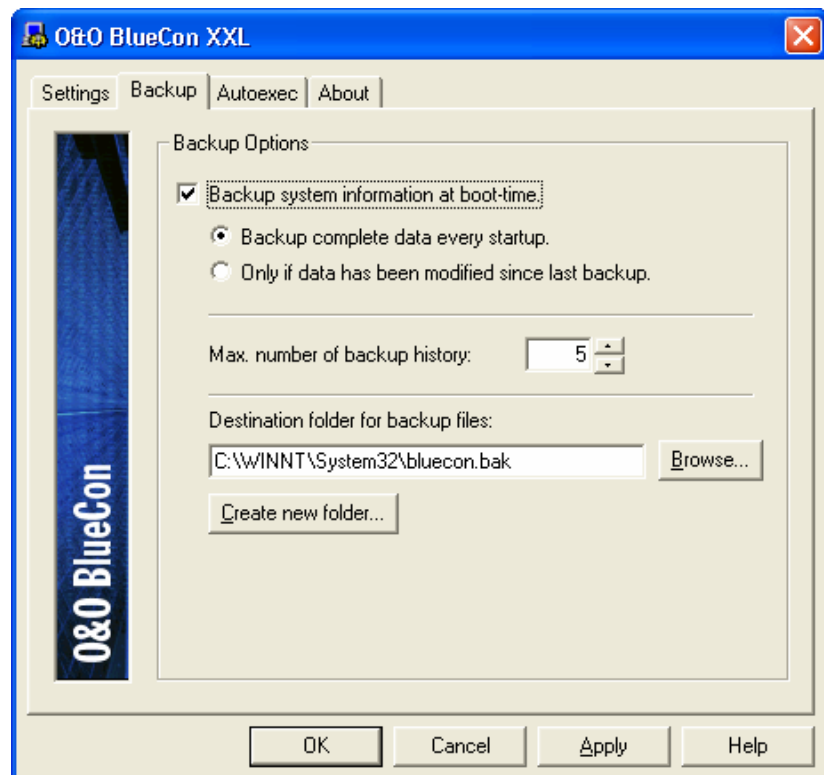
O&O BlueCon XXL

Settings
Backup
Autoexec
About

O&O BlueCon

Backup Options

Backup system information at boot-time.

Backup complete data every startup.

Only if data has been modified since last backup.

Max. number of backup history: 5

Destination folder for backup files:

C:\WINNT\System32\bluecon.bak

Browse...

Create new folder...

OK
Cancel
Apply
Help